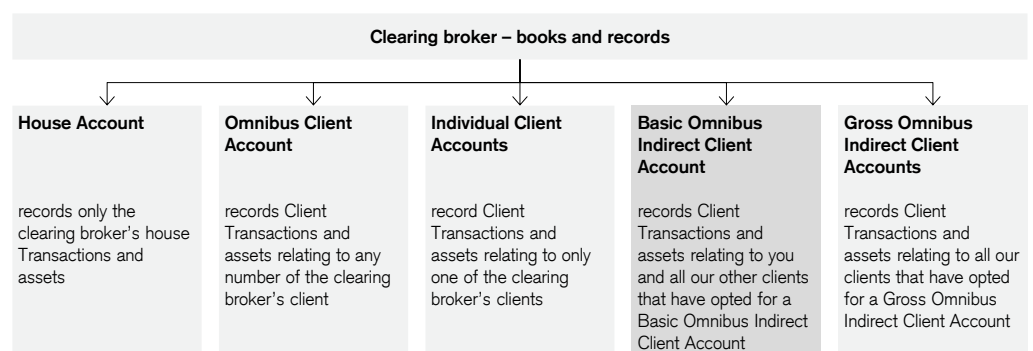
Clearing broker – books and records

House Account

records only the clearing broker's house Transactions and assets

Omnibus Client Account

records Client Transactions and assets relating to any number of the clearing broker's client

Individual Client Accounts

record Client Transactions and assets relating to only one of the clearing broker's clients

Basic Omnibus Indirect Client Account

records Client Transactions and assets relating to you and all our other clients that have opted for a Basic Omnibus Indirect Client Account

Gross Omnibus Indirect Client Accounts

records Client Transactions and assets relating to all our clients that have opted for a Gross Omnibus Indirect Client Account